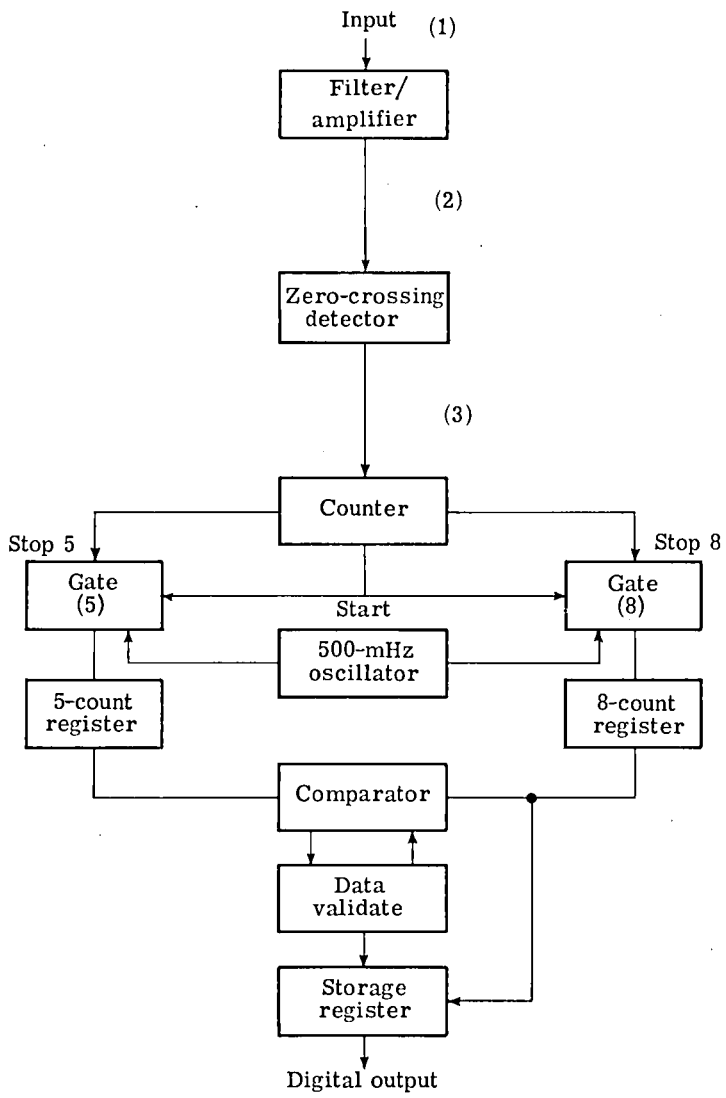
Input (1)

Filter/ amplifier

(2)

Zero-crossing detector

(3)

Counter

Stop 5

Stop 8

Gate (5)

Start

Gate (8)

500-mHz oscillator

5-count register

8-count register

Comparator

Data validate

Storage register

Digital output